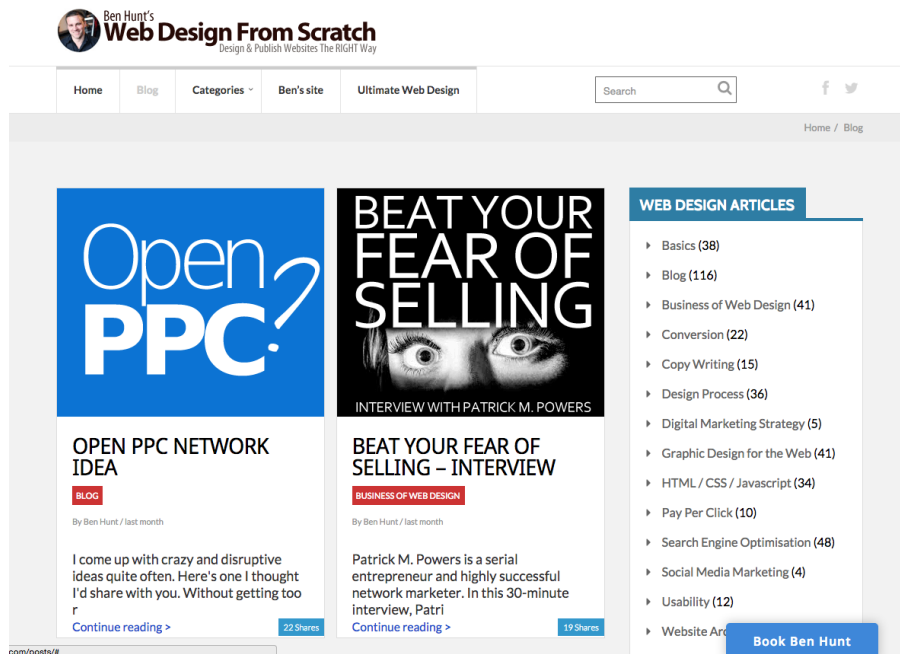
Ben Hunt's
Web Design From Scratch
Design & Publish Websites The RIGHT Way

Home | Blog | Categories | Ben's site | Ultimate Web Design

Search

Home / Blog

Open PPC?

OPEN PPC NETWORK IDEA

BLOG

By Ben Hunt / last month

I come up with crazy and disruptive ideas quite often. Here's one I thought I'd share with you. Without getting too r

Continue reading >

22 Shares

BEAT YOUR FEAR OF SELLING

INTERVIEW WITH PATRICK M. POWERS

BEAT YOUR FEAR OF SELLING – INTERVIEW

BUSINESS OF WEB DESIGN

By Ben Hunt / last month

Patrick M. Powers is a serial entrepreneur and highly successful network marketer. In this 30-minute interview, Patri

Continue reading >

19 Shares

WEB DESIGN ARTICLES

Basics (38)
Blog (116)
Business of Web Design (41)
Conversion (22)
Copy Writing (15)
Design Process (36)
Digital Marketing Strategy (5)
Graphic Design for the Web (41)
HTML / CSS / Javascript (34)
Pay Per Click (10)
Search Engine Optimisation (48)
Social Media Marketing (4)
Usability (12)
Website Ar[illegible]

Book Ben Hunt

com/posts/#